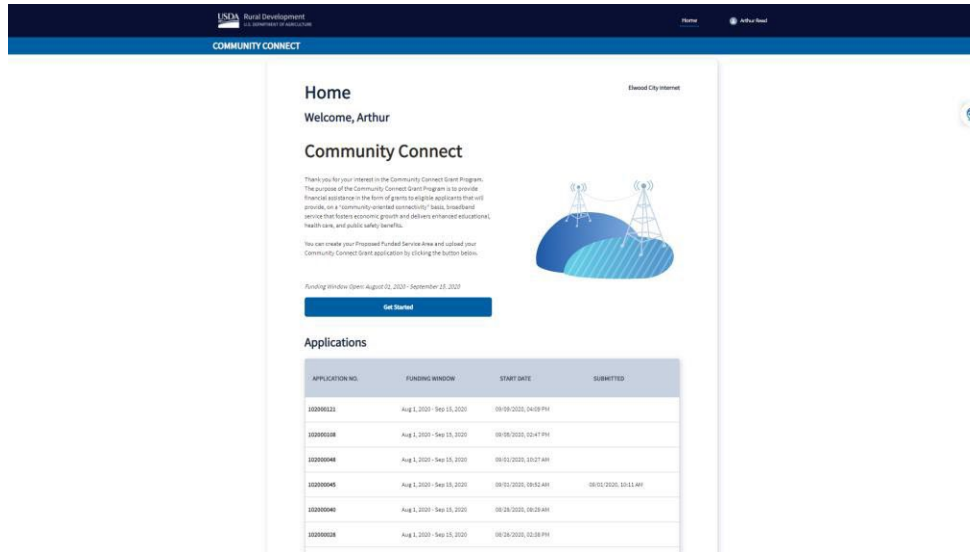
USDA Rural Development
U.S. DEPARTMENT OF AGRICULTURE

Home
Arthur Reed

COMMUNITY CONNECT

Home

Elwood City Internet

Welcome, Arthur

Community Connect

Thank you for your interest in the Community Connect Grant Program. The purpose of the Community Connect Grant Program is to provide financial assistance in the form of grants to eligible applicants that will provide, on a "community-oriented connectivity" basis, broadband service that fosters economic growth and delivers enhanced educational, health care, and public safety benefits.

You can create your Proposed Funded Service Area and upload your Community Connect Grant application by clicking the button below.

Funding Window Open: August 01, 2020 - September 15, 2020

Get Started

Applications

| APPLICATION NO. | FUNDING WINDOW | START DATE | SUBMITTED |
|---|---|---|---|
| 102000121 | Aug 1, 2020 - Sep 15, 2020 | 09/09/2020, 04:09 PM | |
| 102000108 | Aug 1, 2020 - Sep 15, 2020 | 09/08/2020, 02:47 PM | |
| 102000048 | Aug 1, 2020 - Sep 15, 2020 | 09/01/2020, 10:27 AM | |
| 102000045 | Aug 1, 2020 - Sep 15, 2020 | 09/01/2020, 09:52 AM | 09/01/2020, 10:11 AM |
| 102000040 | Aug 1, 2020 - Sep 15, 2020 | 08/28/2020, 08:26 AM | |
| 102000028 | Aug 1, 2020 - Sep 15, 2020 | 08/26/2020, 02:38 PM | |